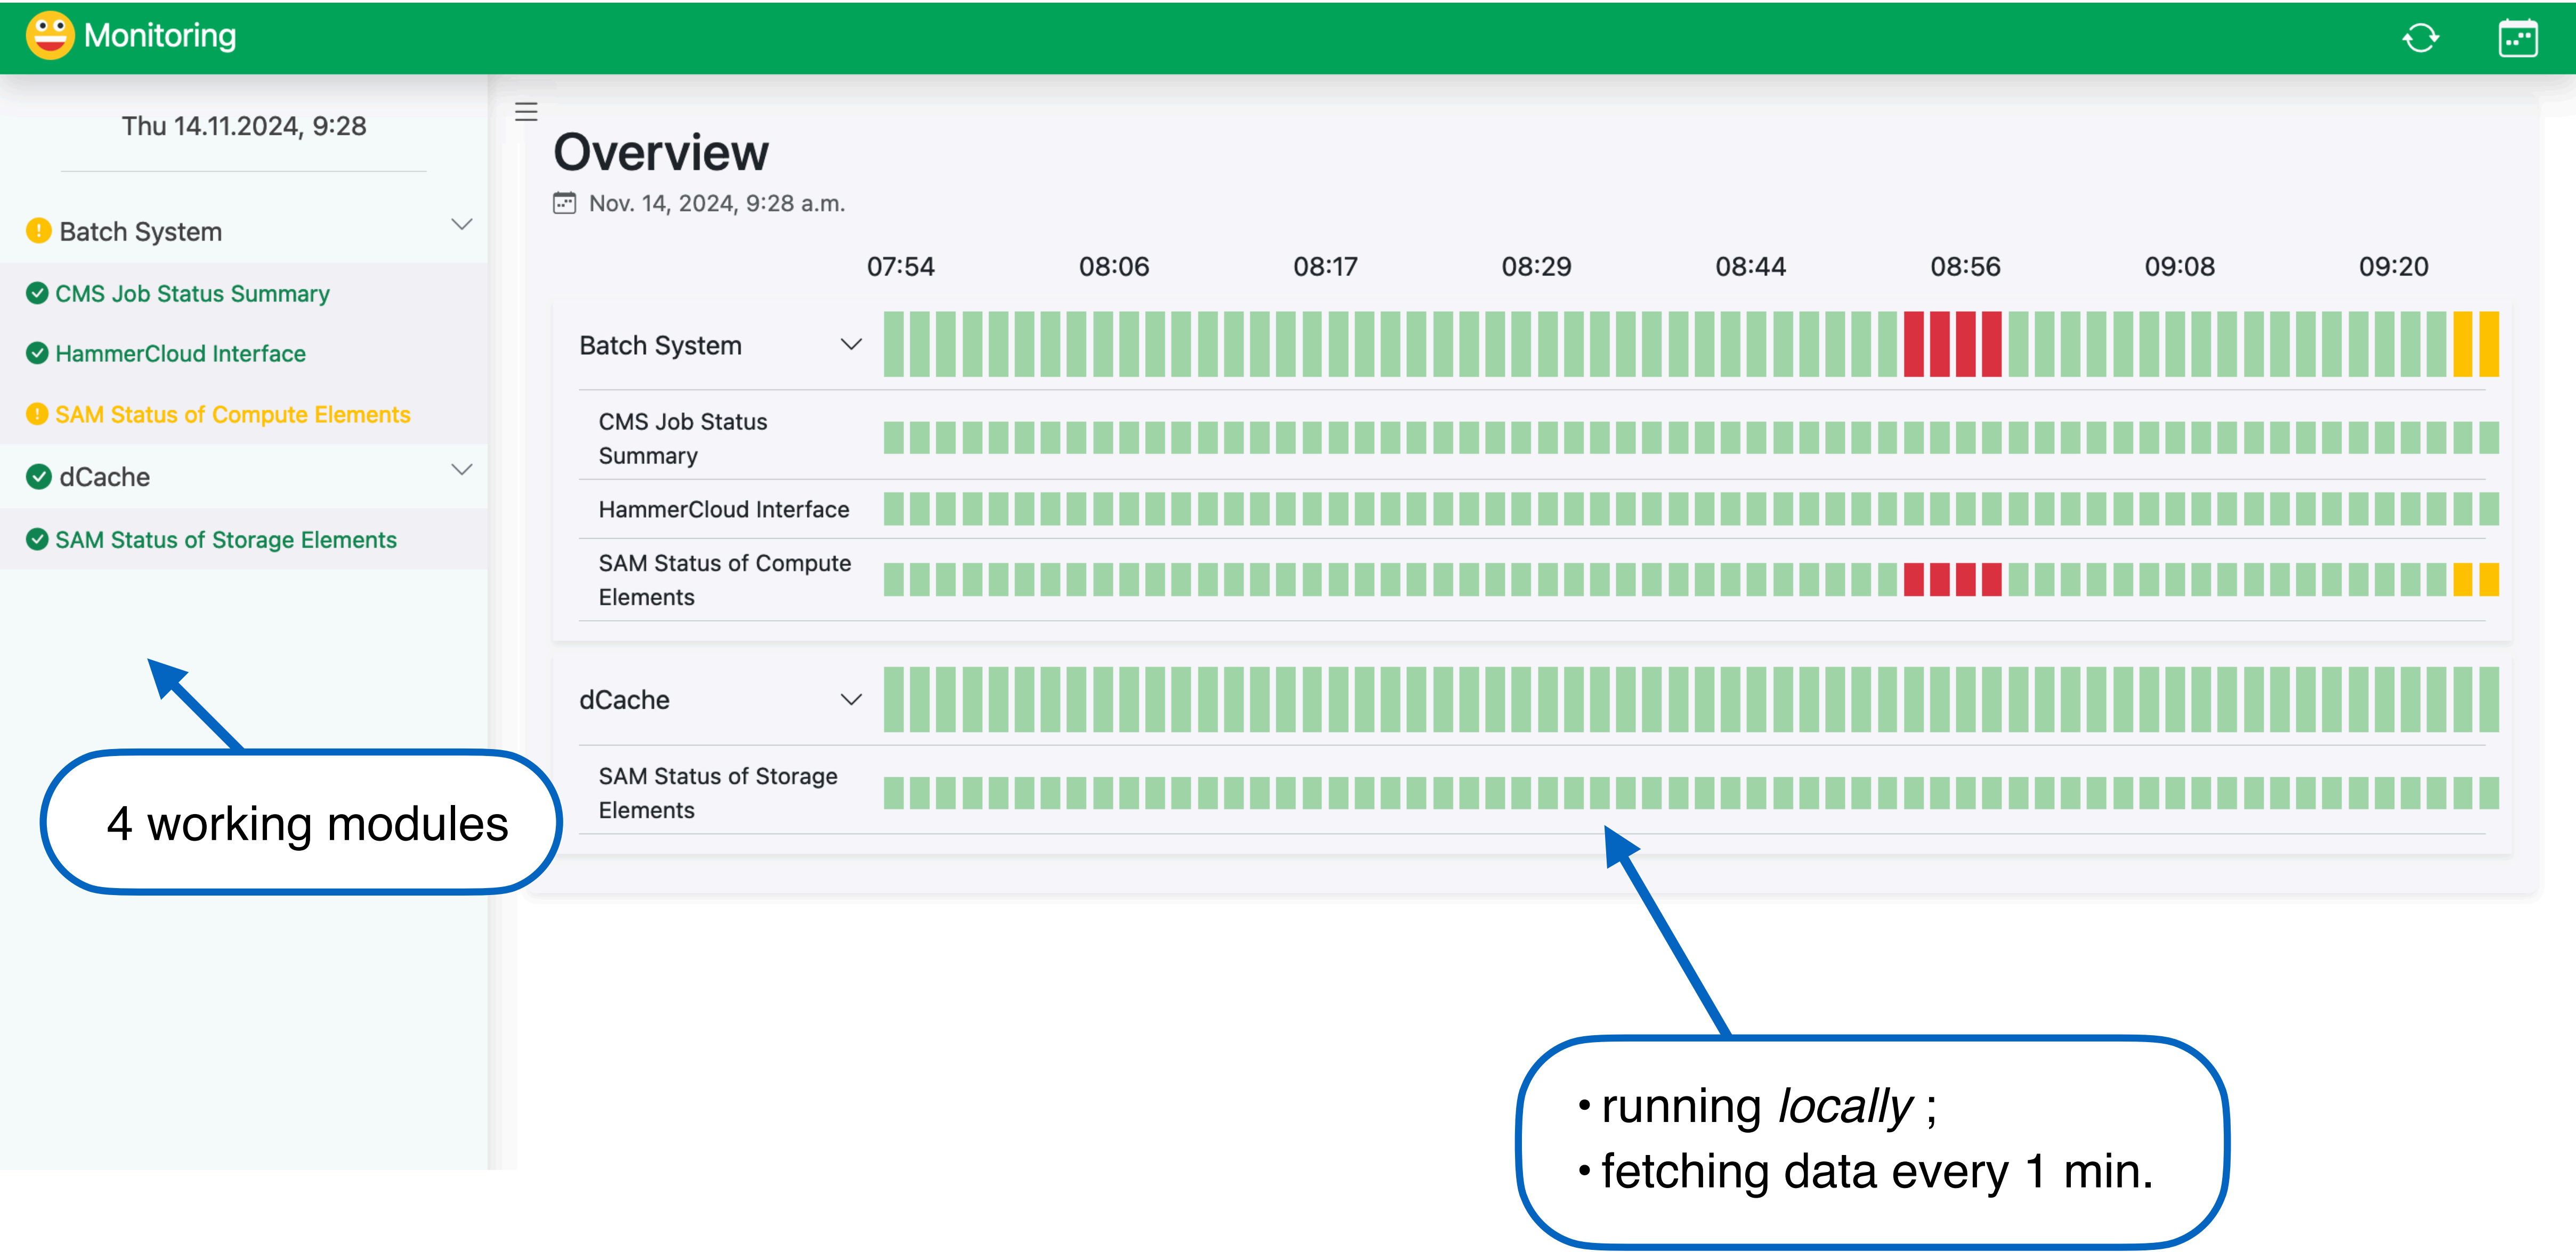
Monitoring

Thu 14.11.2024, 9:28

Batch System

CMS Job Status Summary

HammerCloud Interface

SAM Status of Compute Elements

dCache

SAM Status of Storage Elements

Overview

Nov. 14, 2024, 9:28 a.m.

07:54 08:06 08:17 08:29 08:44 08:56 09:08 09:20

Batch System

CMS Job Status Summary

HammerCloud Interface

SAM Status of Compute Elements

dCache

SAM Status of Storage Elements

4 working modules

• running *locally* ;
• fetching data every 1 min.